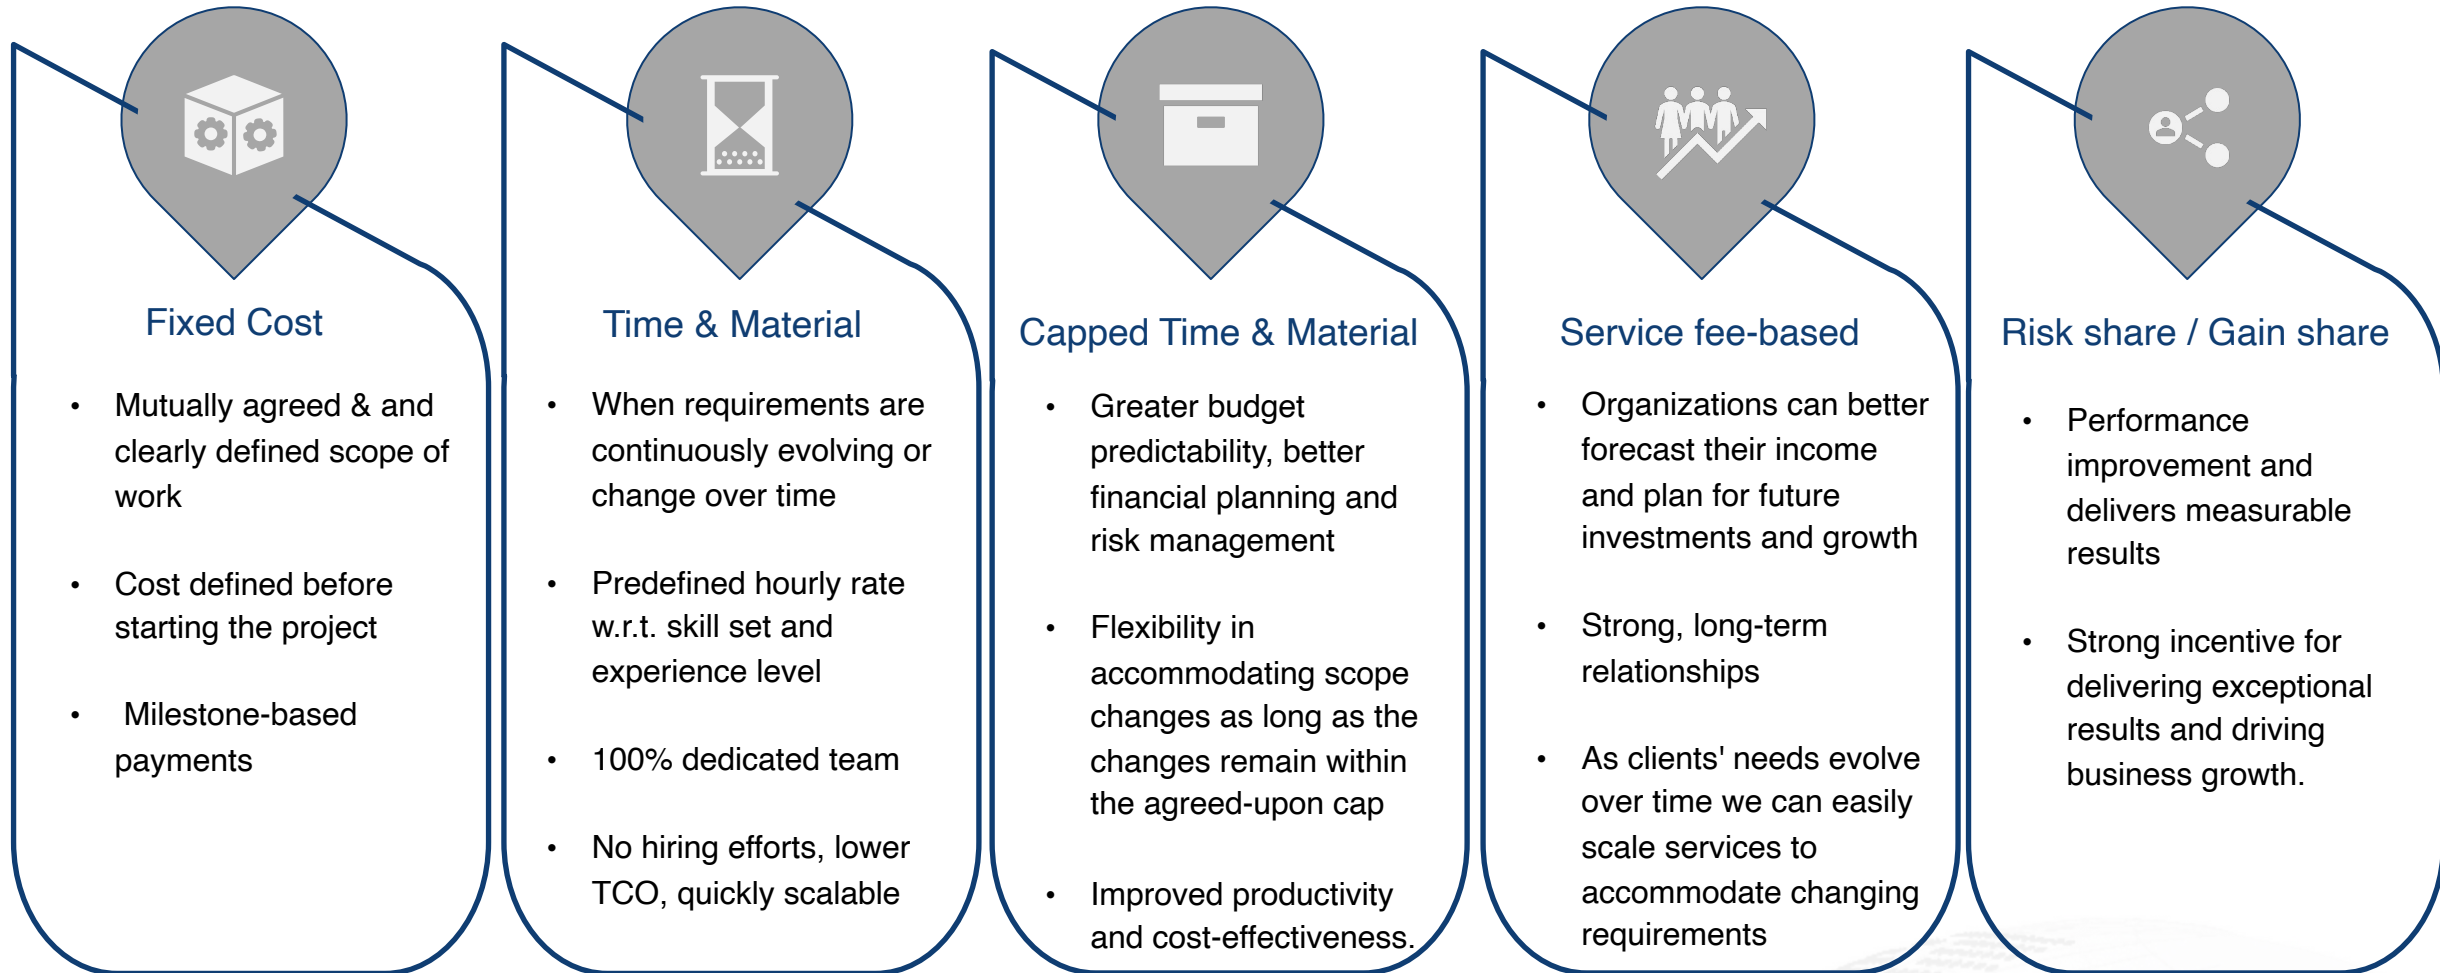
Fixed Cost

- Mutually agreed & and clearly defined scope of work
- Cost defined before starting the project
- Milestone-based payments

Time & Material

- When requirements are continuously evolving or change over time
- Predefined hourly rate w.r.t. skill set and experience level
- 100% dedicated team
- No hiring efforts, lower TCO, quickly scalable

Capped Time & Material

- Greater budget predictability, better financial planning and risk management
- Flexibility in accommodating scope changes as long as the changes remain within the agreed-upon cap
- Improved productivity and cost-effectiveness.

Service fee-based

- Organizations can better forecast their income and plan for future investments and growth
- Strong, long-term relationships
- As clients' needs evolve over time we can easily scale services to accommodate changing requirements

Risk share / Gain share

- Performance improvement and delivers measurable results
- Strong incentive for delivering exceptional results and driving business growth.